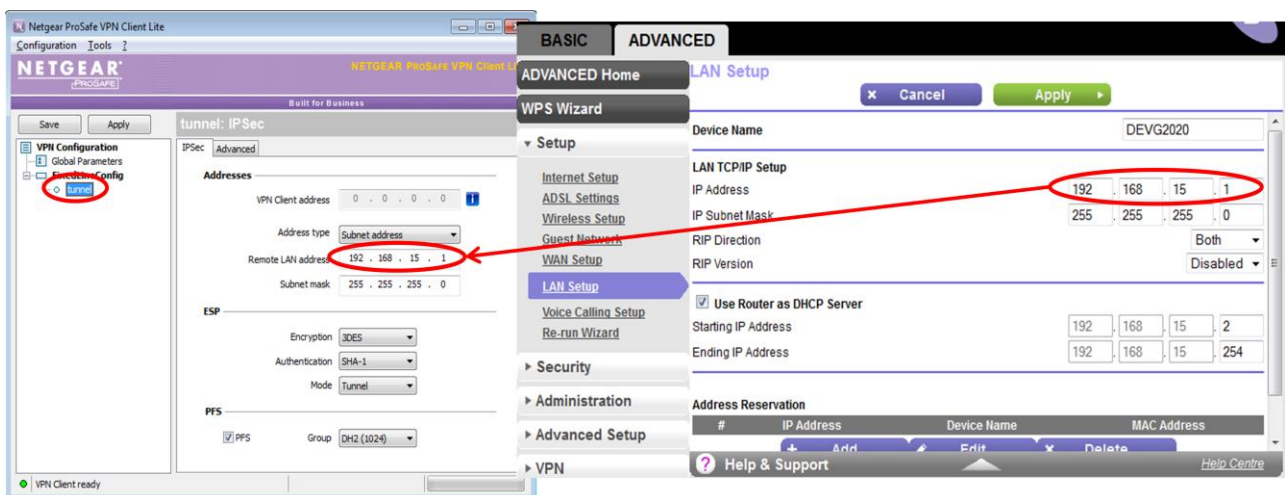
Netgear ProSafe VPN Client Lite
Configuration Tools ?
NETGEAR PROSAFE
NETGEAR ProSafe VPN Client Lite
Built for Business
Save Apply
tunnel: IPSec
VPN Configuration
Global Parameters
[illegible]Config
tunnel
IPSec Advanced
Addresses
VPN Client address 0 . 0 . 0 . 0
Address type Subnet address
Remote LAN address 192 . 168 . 15 . 1
Subnet mask 255 . 255 . 255 . 0
ESP
Encryption 3DES
Authentication SHA-1
Mode Tunnel
PFS
PFS Group DH2 (1024)
VPN Client ready

BASIC ADVANCED
ADVANCED Home
WPS Wizard
Setup
Internet Setup
ADSL Settings
Wireless Setup
Guest Network
WAN Setup
LAN Setup
Voice Calling Setup
Re-run Wizard
Security
Administration
Advanced Setup
VPN
LAN Setup
Cancel
Apply
Device Name DEVG2020
LAN TCP/IP Setup
IP Address 192 . 168 . 15 . 1
IP Subnet Mask 255 . 255 . 255 . 0
RIP Direction Both
RIP Version Disabled
Use Router as DHCP Server
Starting IP Address 192 . 168 . 15 . 2
Ending IP Address 192 . 168 . 15 . 254
Address Reservation
| # | IP Address | Device Name | MAC Address |
|---|---|---|---|
Add Edit Delete
Help & Support
Help Centre